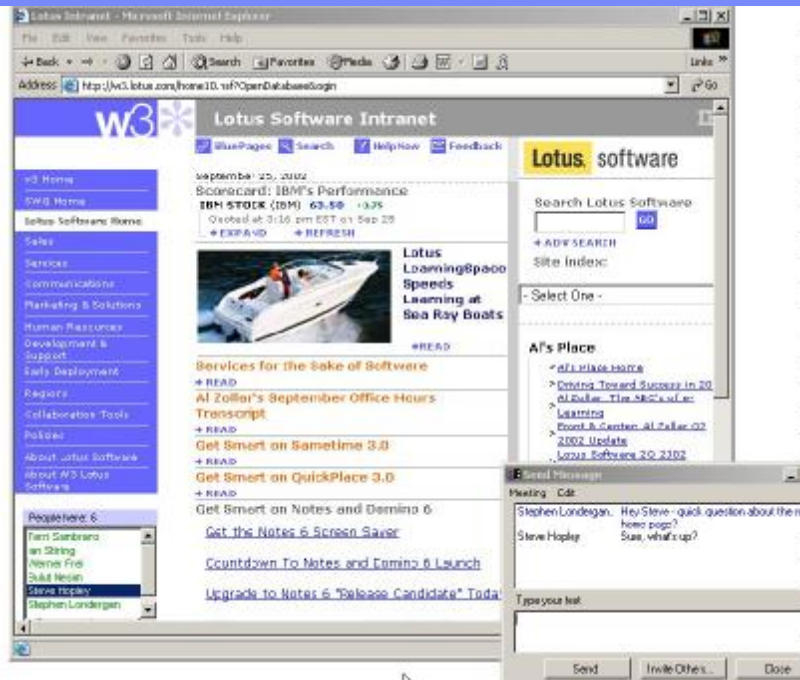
Lotus Intranet - Microsoft Internet Explorer

File Edit View Favorites Tools Help

Back Search Favorites Media Links

Address http://w3.lotus.com/home10.nsf?OpenDatabase&login Go

w3 Lotus Software Intranet

BluePages Search HelpNow Feedback

Lotus. software

w3 Home
SWG Home
Lotus Software Home
Sales
Services
Communications
Marketing & Solutions
Human Resources
Development & Support
Early Deployment
Regions
Collaboration Tools
Policies
About Lotus Software
About W3 Lotus Software

September 25, 2002
Scorecard: IBM's Performance
IBM STOCK (IBM) 63.50 +3.75
Quoted at 3:16 pm EST on Sep 25
+ EXPAND + REFRESH

Lotus LearningSpace Speeds Learning at Sea Ray Boats
+READ

Services for the Sake of Software
+ READ
Al Zollar's September Office Hours Transcript
+ READ
Get Smart on Sametime 3.0
+ READ
Get Smart on QuickPlace 3.0
+ READ
Get Smart on Notes and Domino 6
Get the Notes 6 Screen Saver
Countdown To Notes and Domino 6 Launch
Upgrade to Notes 6 "Release Candidate" Toda

Search Lotus Software
GO
+ ADV SEARCH
Site Index:
- Select One -

Al's Place
Al's Place Home
Driving Toward Success in 20
Al Zollar: The ABC's of e-Learning
Front & Center: Al Zollar Q2 2002 Update
Lotus Software 2Q 2002

People here: 6
Terri Sambrano
an Stirling
Werner Frei
Bulut Nesan
Steve Hopley
Stephen Londergan

Send Message
Meeting Edit
Stephen Londergan. Hey Steve - quick question about the n home page?
Steve Hopley Sure, what's up?

Type your text

Send Invite Others... Close